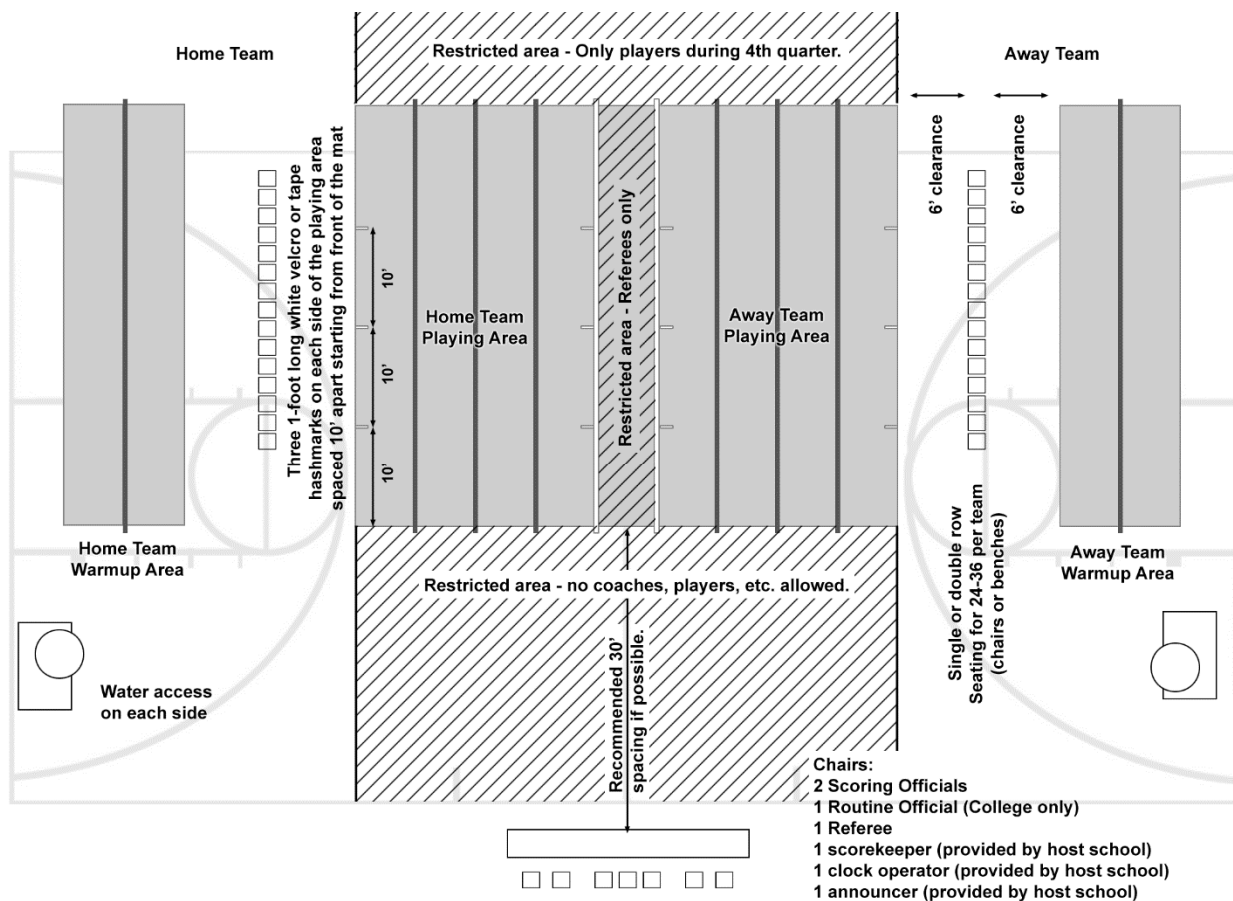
Home Team

Restricted area - Only players during 4th quarter.

Away Team

6' clearance

6' clearance

Three 1-foot long white velcro or tape hashmarks on each side of the playing area spaced 10' apart starting from front of the mat

10'

10'

10'

Home Team Playing Area

Restricted area - Referees only

Away Team Playing Area

Single or double row Seating for 24-36 per team (chairs or benches)

Home Team Warmup Area

Away Team Warmup Area

Restricted area - no coaches, players, etc. allowed.

Water access on each side

Recommended 30' spacing if possible.

Chairs:
2 Scoring Officials
1 Routine Official (College only)
1 Referee
1 scorekeeper (provided by host school)
1 clock operator (provided by host school)
1 announcer (provided by host school)